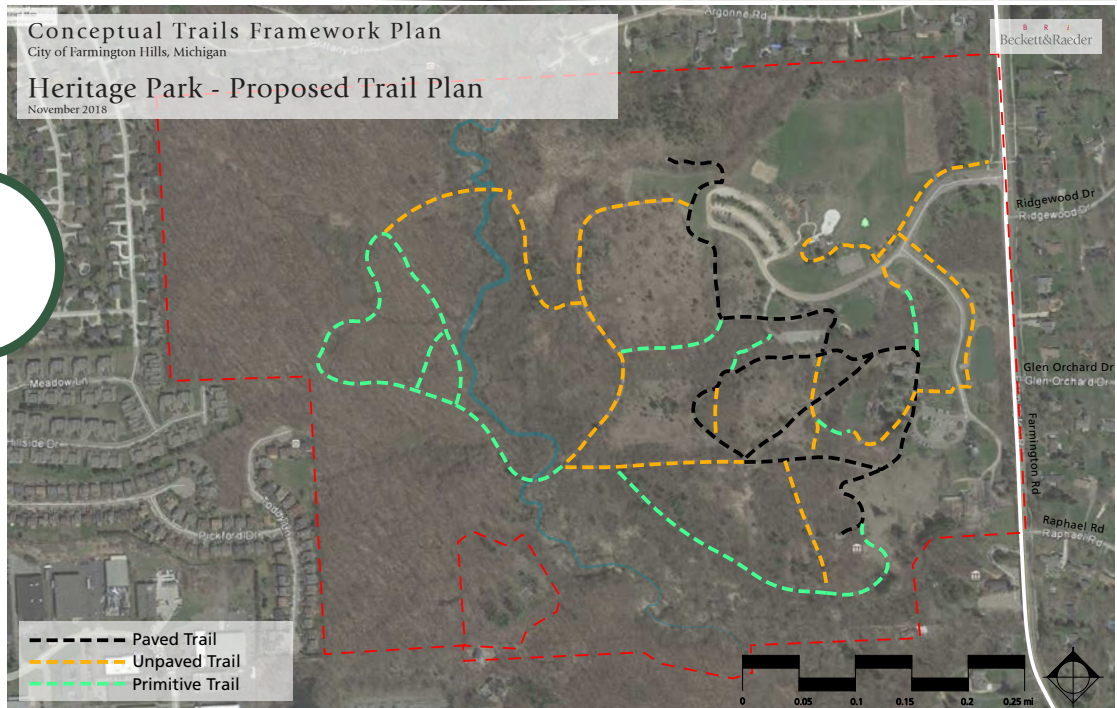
Conceptual Trails Framework Plan
City of Farmington Hills, Michigan

Heritage Park - Proposed Trail Plan
November 2018

BRI
Beckett&Raeder

Argonne Rd
Brittany Dr
Ridgewood Dr
Ridgewood Dr
Meadow Ln
Hillside Dr
Glen Orchard Dr
Glen Orchard Dr
Farmington Rd
Pickford Dr
Raphael Rd
Raphael Rd

Paved Trail
Unpaved Trail
Primitive Trail

0 0.05 0.1 0.15 0.2 0.25 mi